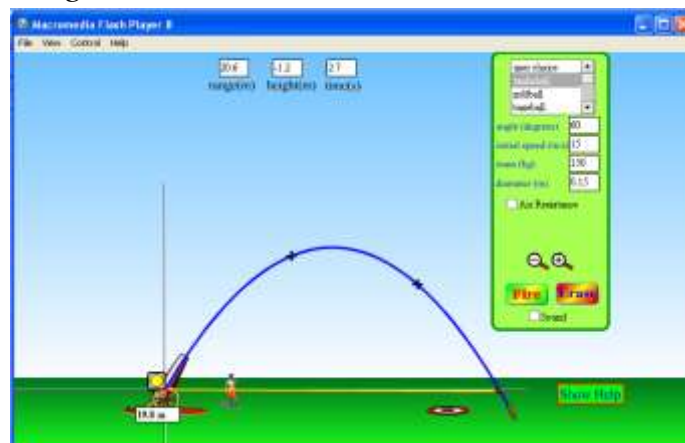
Macromedia Flash Player 8

File View Control Help

20.6 range(m)
-1.2 height(m)
2.7 time(s)

user choice
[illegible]
softball
baseball

angle (degrees) 60
initial speed (m/s) 15
mass (kg) 150
diameter (m) 0.15

Air Resistance

Fire
Erase
Sound

19.8 m

Show Help